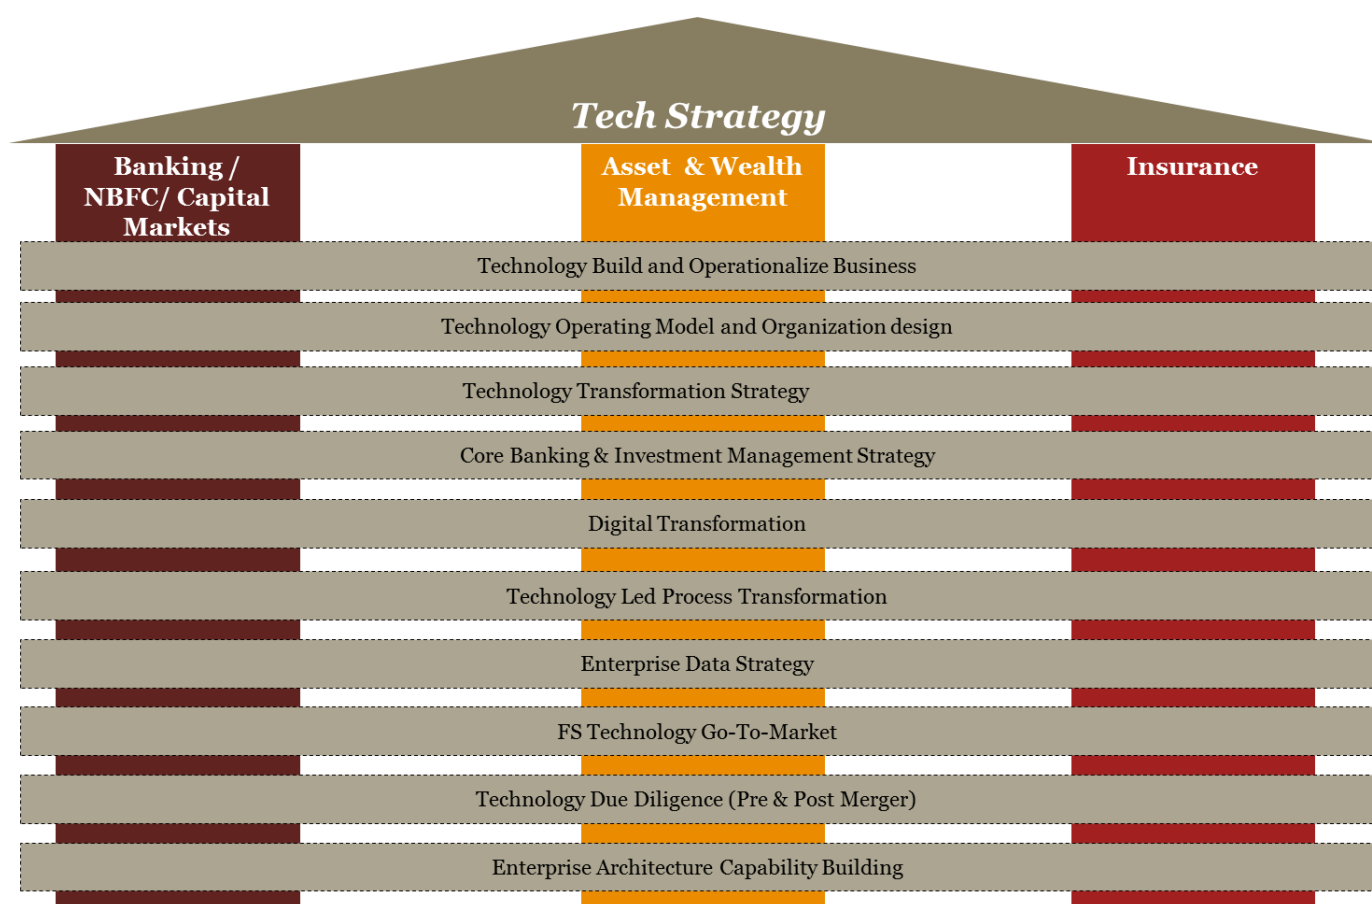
Tech Strategy

Banking / NBFC/ Capital Markets

Asset & Wealth Management

Insurance

Technology Build and Operationalize Business

Technology Operating Model and Organization design

Technology Transformation Strategy

Core Banking & Investment Management Strategy

Digital Transformation

Technology Led Process Transformation

Enterprise Data Strategy

FS Technology Go-To-Market

Technology Due Diligence (Pre & Post Merger)

Enterprise Architecture Capability Building